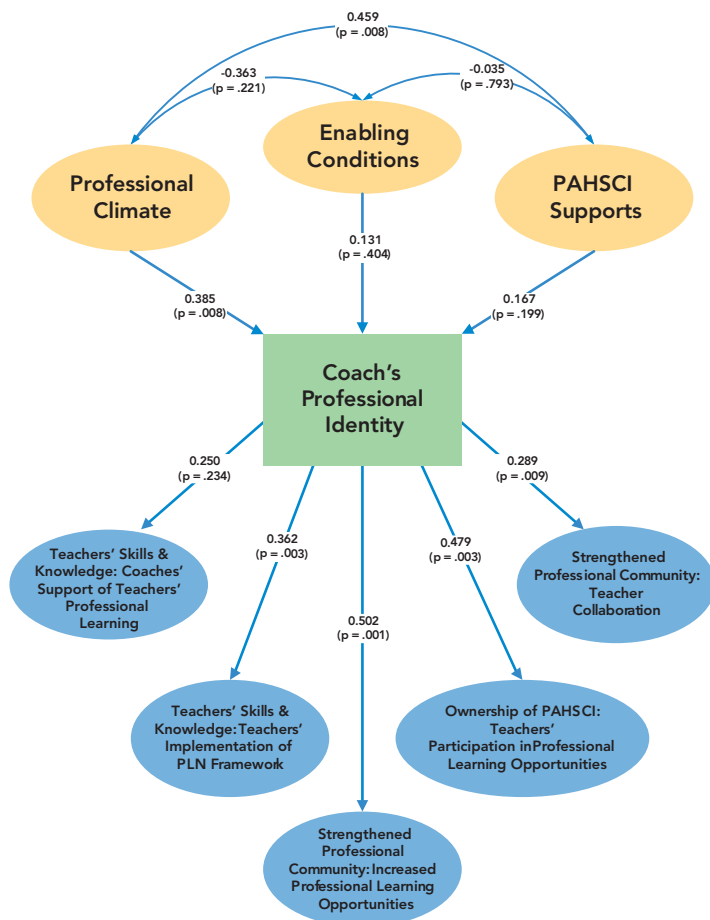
0.459
(p = .008)

-0.363
(p = .221)

-0.035
(p = .793)

Enabling Conditions

Professional Climate

PAHSCI Supports

0.131
(p = .404)

0.385
(p = .008)

0.167
(p = .199)

Coach's Professional Identity

0.250
(p = .234)

0.289
(p = .009)

0.362
(p = .003)

0.479
(p = .003)

Teachers' Skills & Knowledge: Coaches' Support of Teachers' Professional Learning

Strengthened Professional Community: Teacher Collaboration

0.502
(p = .001)

Teachers' Skills & Knowledge: Teachers' Implementation of PLN Framework

Ownership of PAHSCI: Teachers' Participation inProfessional Learning Opportunities

Strengthened Professional Community: Increased Professional Learning Opportunities